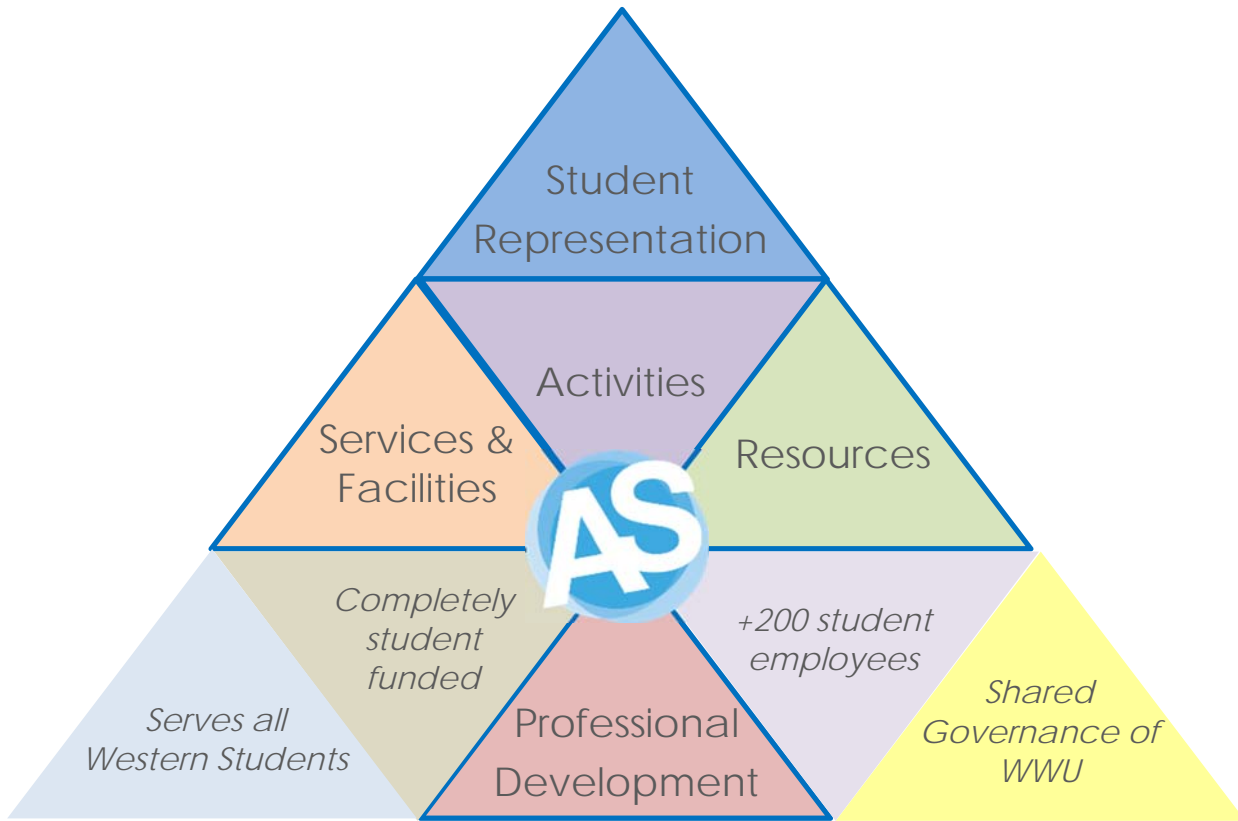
Student Representation

Activities

Services & Facilities

AS

Resources

Completely student funded

+200 student employees

Serves all Western Students

Professional Development

Shared Governance of WWU